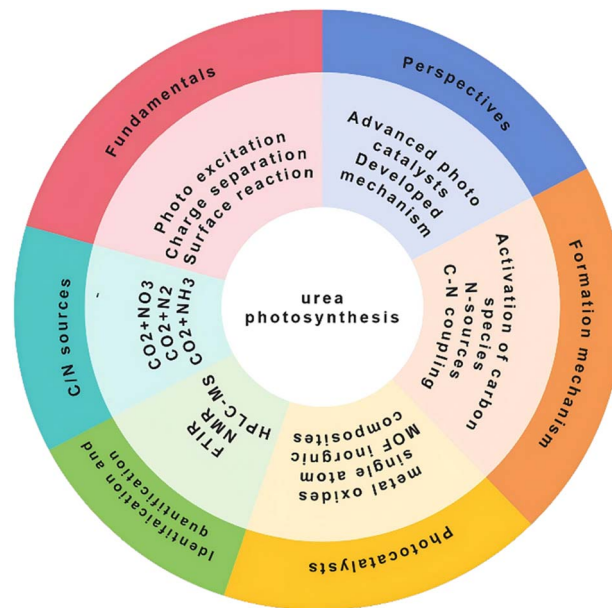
urea photosynthesis

Fundamentals

Photo excitation
Charge separation
Surface reaction

Perspectives

Advanced photo catalysts
Developed mechanism

Formation mechanism

Activation of carbon species
N-sources
C-N coupling

Photocatalysts

metal oxides
single atom
MOF inorganic composites

Identification and quantification

FTIR
NMR
HPLC-MS

C/N sources

CO2+NO3
CO2+N2
CO2+NH3